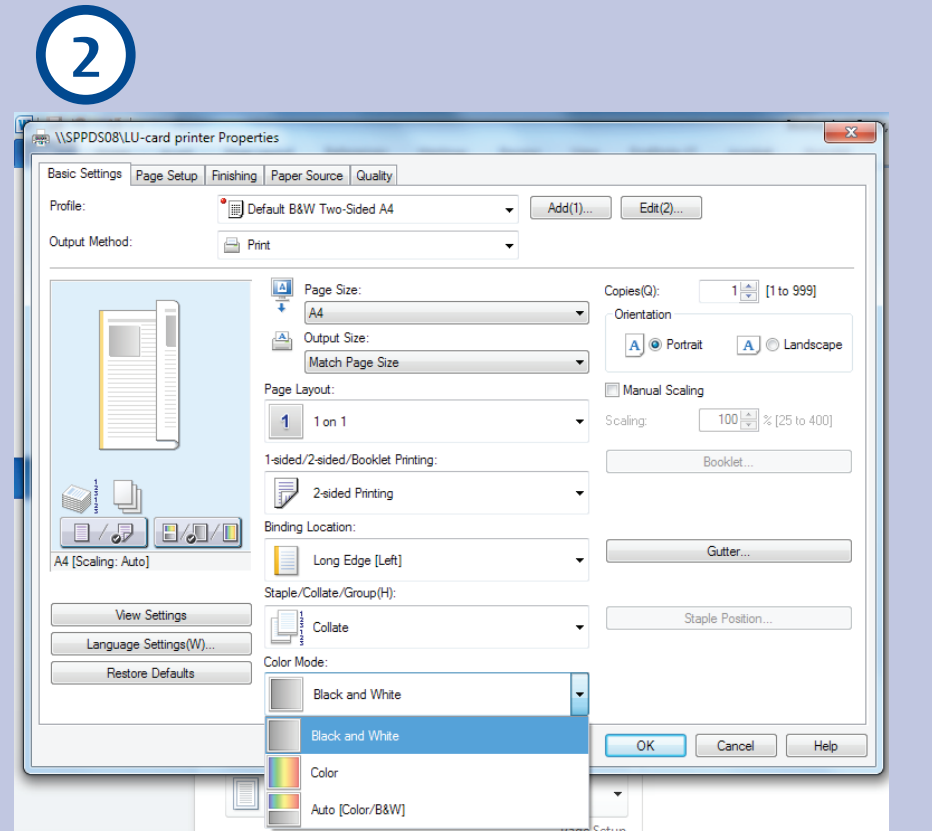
2

\\SPPDS08\LU-card printer Properties

Basic Settings | Page Setup | Finishing | Paper Source | Quality

Profile: Default B&W Two-Sided A4
Add(1)... Edit(2)...

Output Method: Print

A4 [Scaling: Auto]

View Settings
Language Settings(W)...
Restore Defaults

Page Size:
A4

Output Size:
Match Page Size

Page Layout:
1 on 1

1-sided/2-sided/Booklet Printing:
2-sided Printing

Binding Location:
Long Edge [Left]

Staple/Collate/Group(H):
Collate

Color Mode:
Black and White

Black and White
Color
Auto [Color/B&W]

Copies(Q): 1 [1 to 999]

Orientation
Portrait
Landscape

Manual Scaling

Scaling: 100 % [25 to 400]

Booklet...

Gutter...

Staple Position...

OK
Cancel
Help